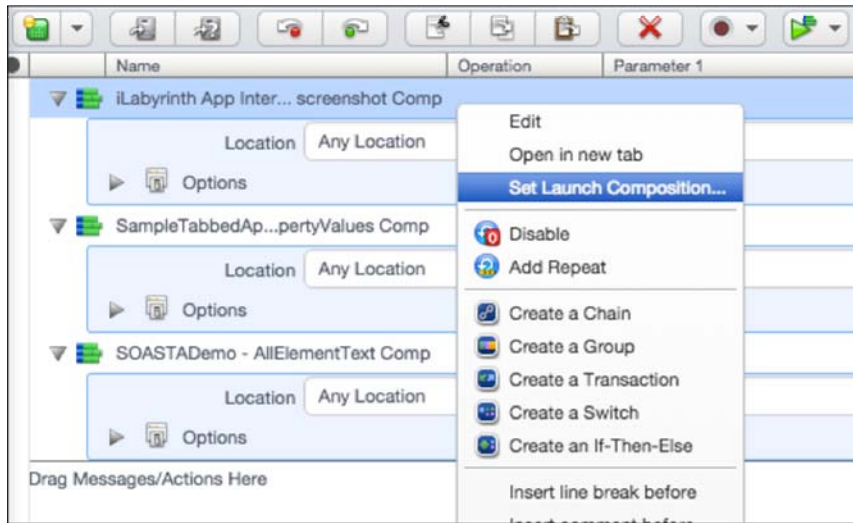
| Name | Operation | Parameter 1 |
|---|---|---|

iLabyrinth App Inter... screenshot Comp

Location Any Location

Options

SampleTabbedAp...pertyValues Comp

Location Any Location

Options

SOASTADemo - AllElementText Comp

Location Any Location

Options

Drag Messages/Actions Here

Edit
Open in new tab
Set Launch Composition...
Disable
Add Repeat
Create a Chain
Create a Group
Create a Transaction
Create a Switch
Create an If-Then-Else
Insert line break before
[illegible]